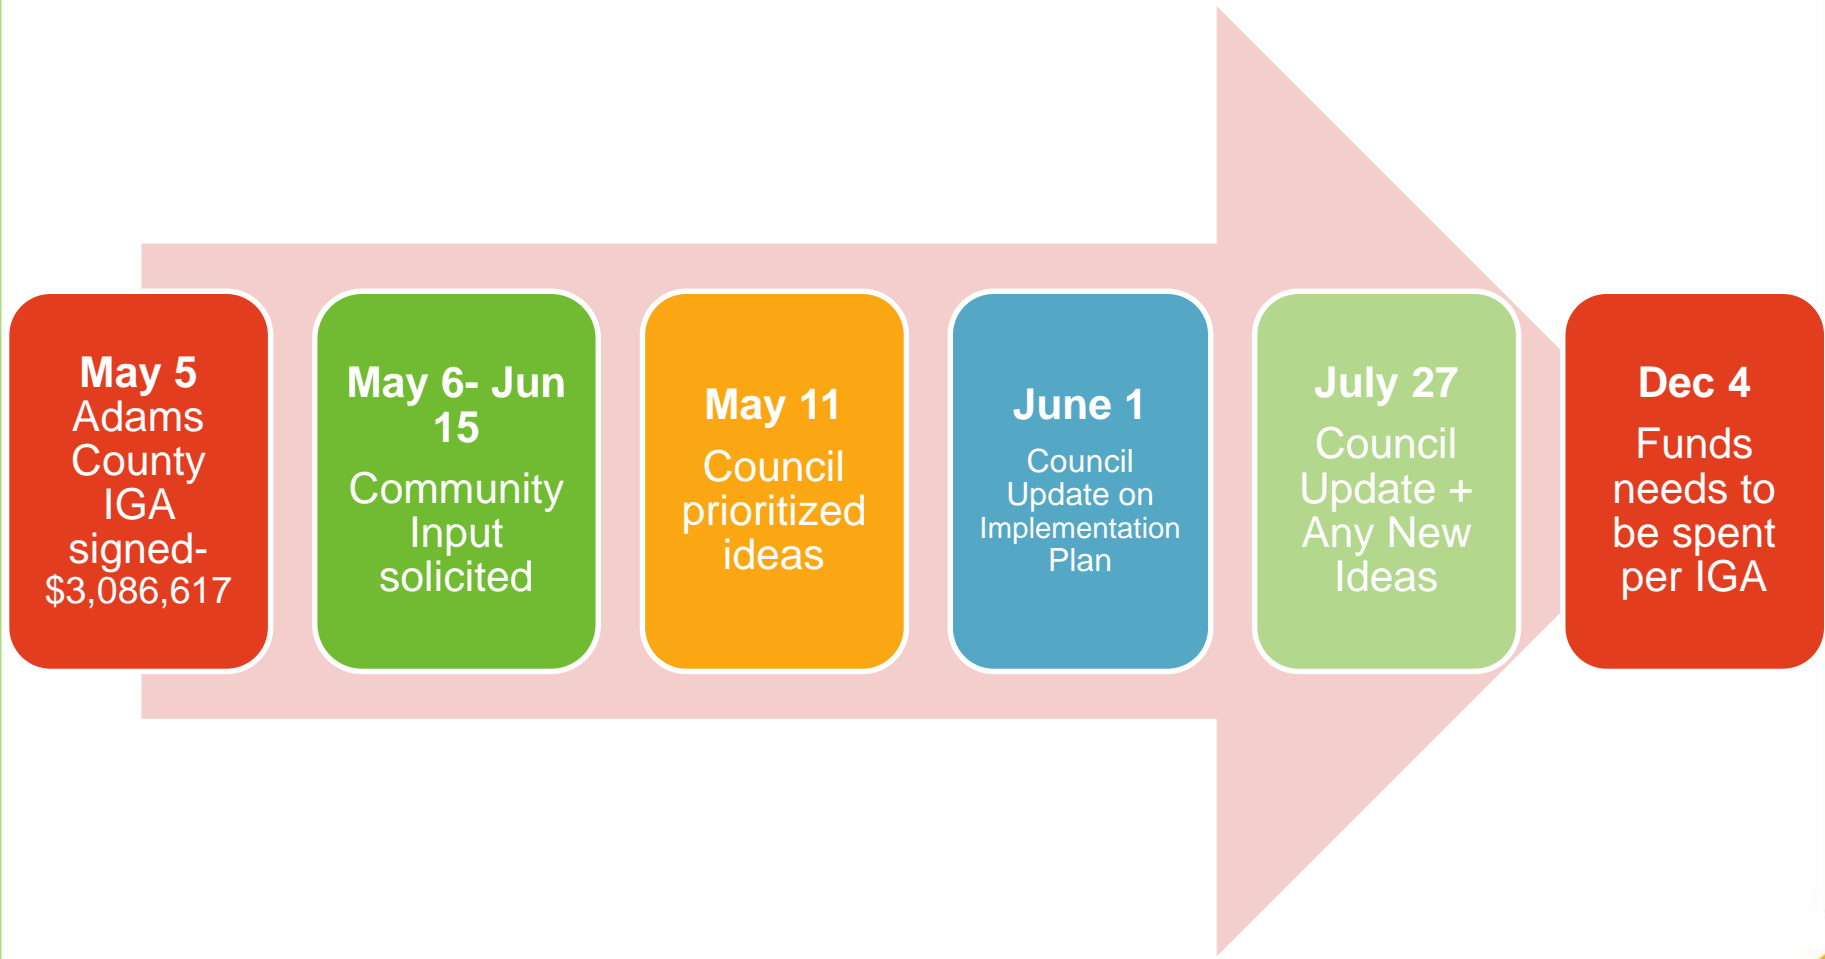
May 5
Adams County IGA signed- $3,086,617

May 6- Jun 15
Community Input solicited

May 11
Council prioritized ideas

June 1
Council Update on Implementation Plan

July 27
Council Update + Any New Ideas

Dec 4
Funds needs to be spent per IGA